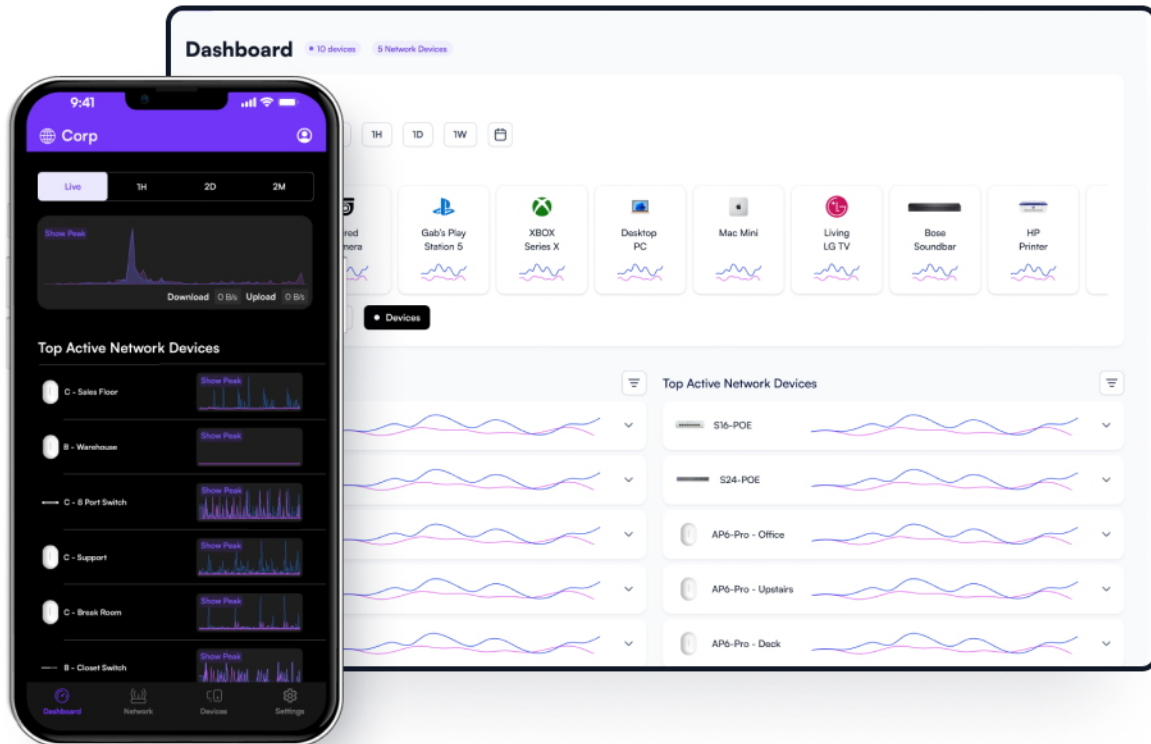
Dashboard
10 devices
5 Network Devices

1H
1D
1W

red
nera

Gab's Play Station 5

XBOX Series X

Desktop PC

Mac Mini

Living LG TV

Bose Soundbar

HP Printer

Devices

Top Active Network Devices

S16-POE

S24-POE

AP6-Pro - Office

AP6-Pro - Upstairs

AP6-Pro - Deck

9:41

Corp

Live
1H
2D
2M

Show Peak

Download 0 B/s Upload 0 B/s

Top Active Network Devices

C - Sales Floor
Show Peak

B - Warehouse
Show Peak

C - 8 Port Switch
Show Peak

C - Support
Show Peak

C - Break Room
Show Peak

B - Closet Switch
Show Peak

Dashboard
Network
Devices
Settings